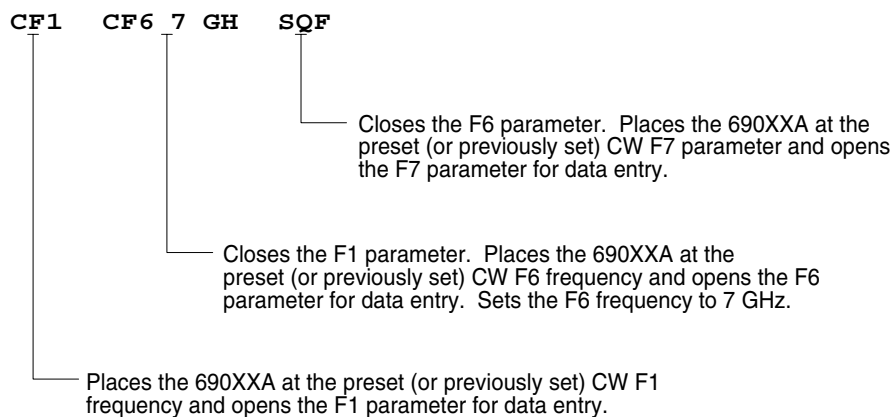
CF1 CF6 7 GH SQF

Closes the F6 parameter. Places the 690XXA at the preset (or previously set) CW F7 parameter and opens the F7 parameter for data entry.

Closes the F1 parameter. Places the 690XXA at the preset (or previously set) CW F6 frequency and opens the F6 parameter for data entry. Sets the F6 frequency to 7 GHz.

Places the 690XXA at the preset (or previously set) CW F1 frequency and opens the F1 parameter for data entry.